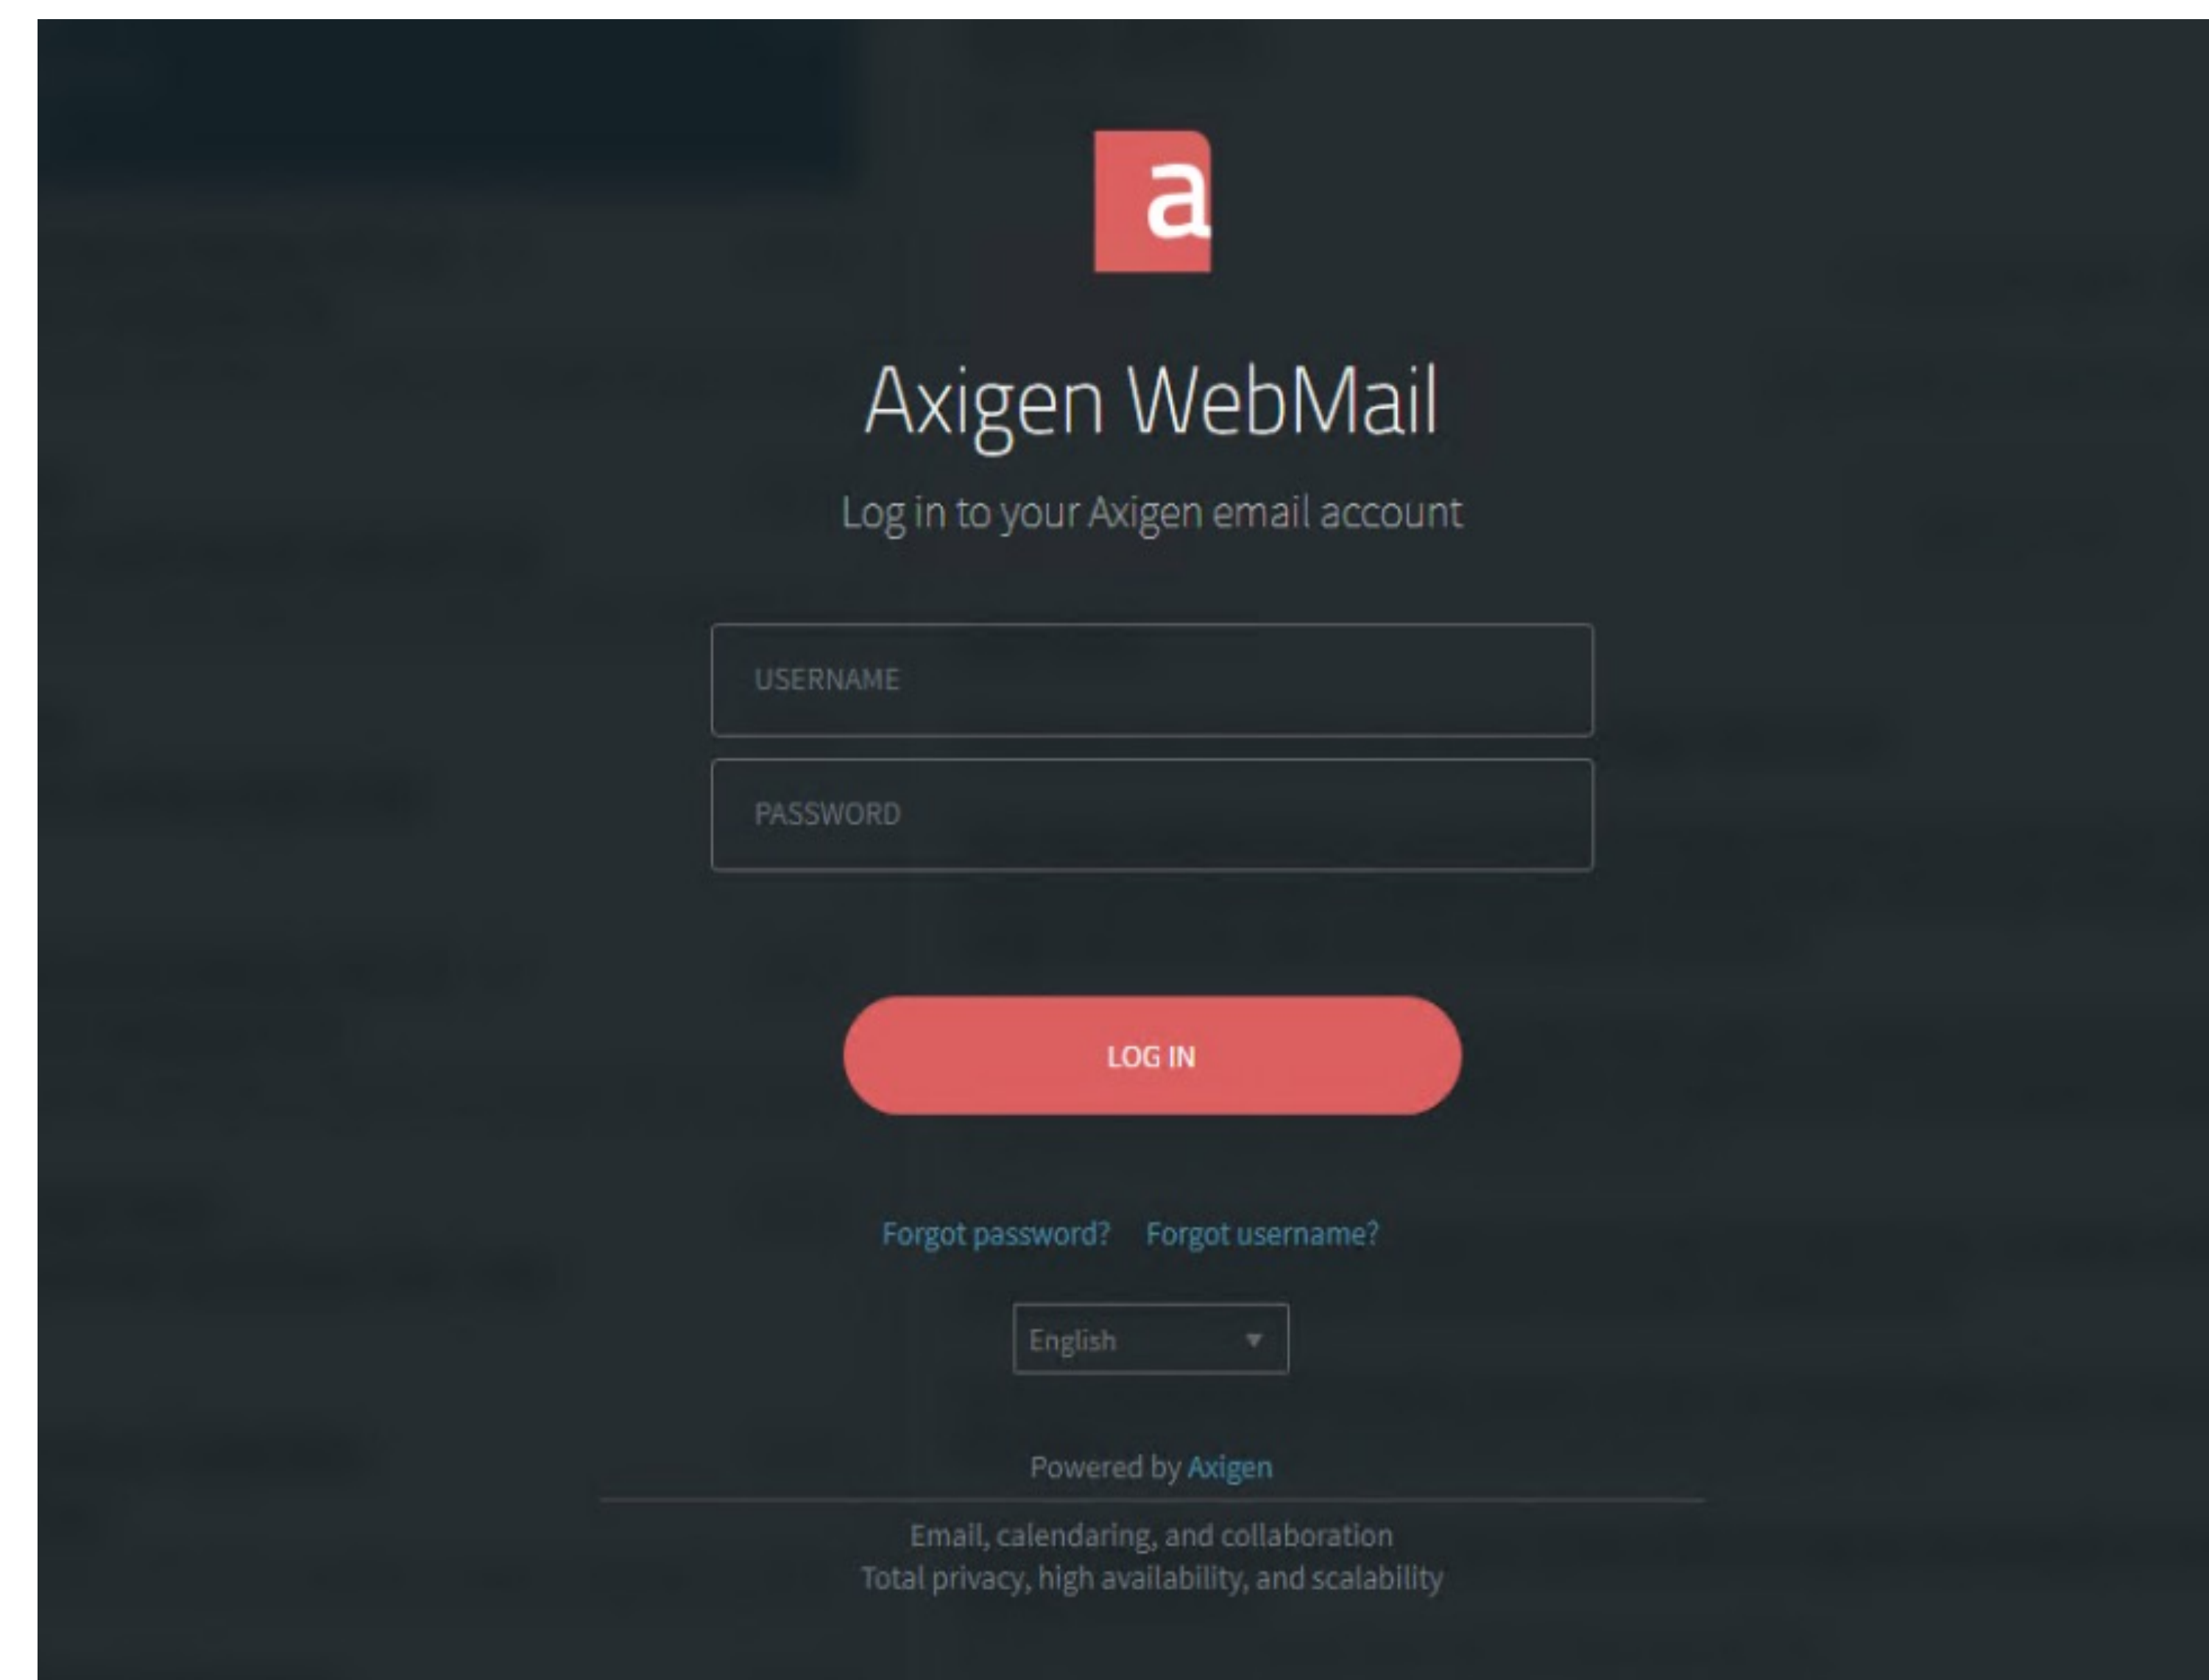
a

Axigen WebMail

Log in to your Axigen email account

USERNAME

PASSWORD

LOG IN

Forgot password? Forgot username?

English

Powered by Axigen

Email, calendaring, and collaboration
Total privacy, high availability, and scalability